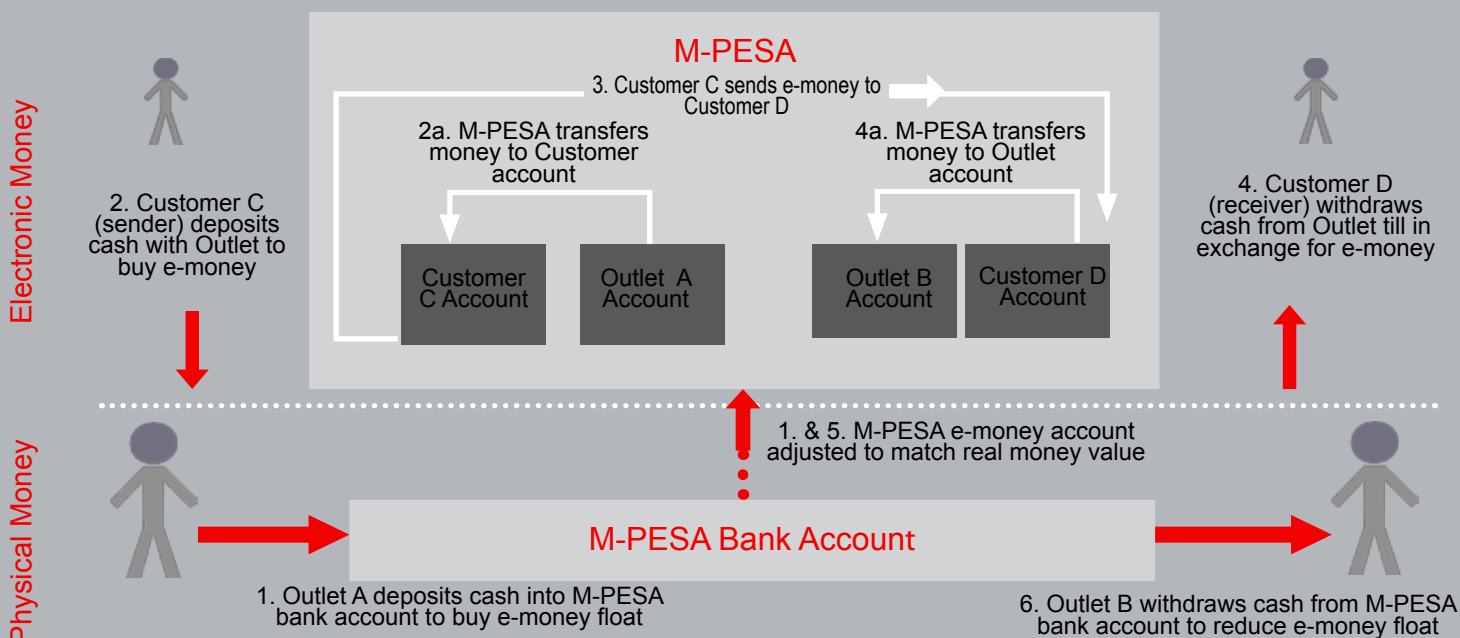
Electronic Money

M-PESA

3. Customer C sends e-money to Customer D

2a. M-PESA transfers money to Customer account

4a. M-PESA transfers money to Outlet account

2. Customer C (sender) deposits cash with Outlet to buy e-money

Customer C Account

Outlet A Account

Outlet B Account

Customer D Account

4. Customer D (receiver) withdraws cash from Outlet till in exchange for e-money

1. & 5. M-PESA e-money account adjusted to match real money value

Physical Money

M-PESA Bank Account

1. Outlet A deposits cash into M-PESA bank account to buy e-money float

6. Outlet B withdraws cash from M-PESA bank account to reduce e-money float